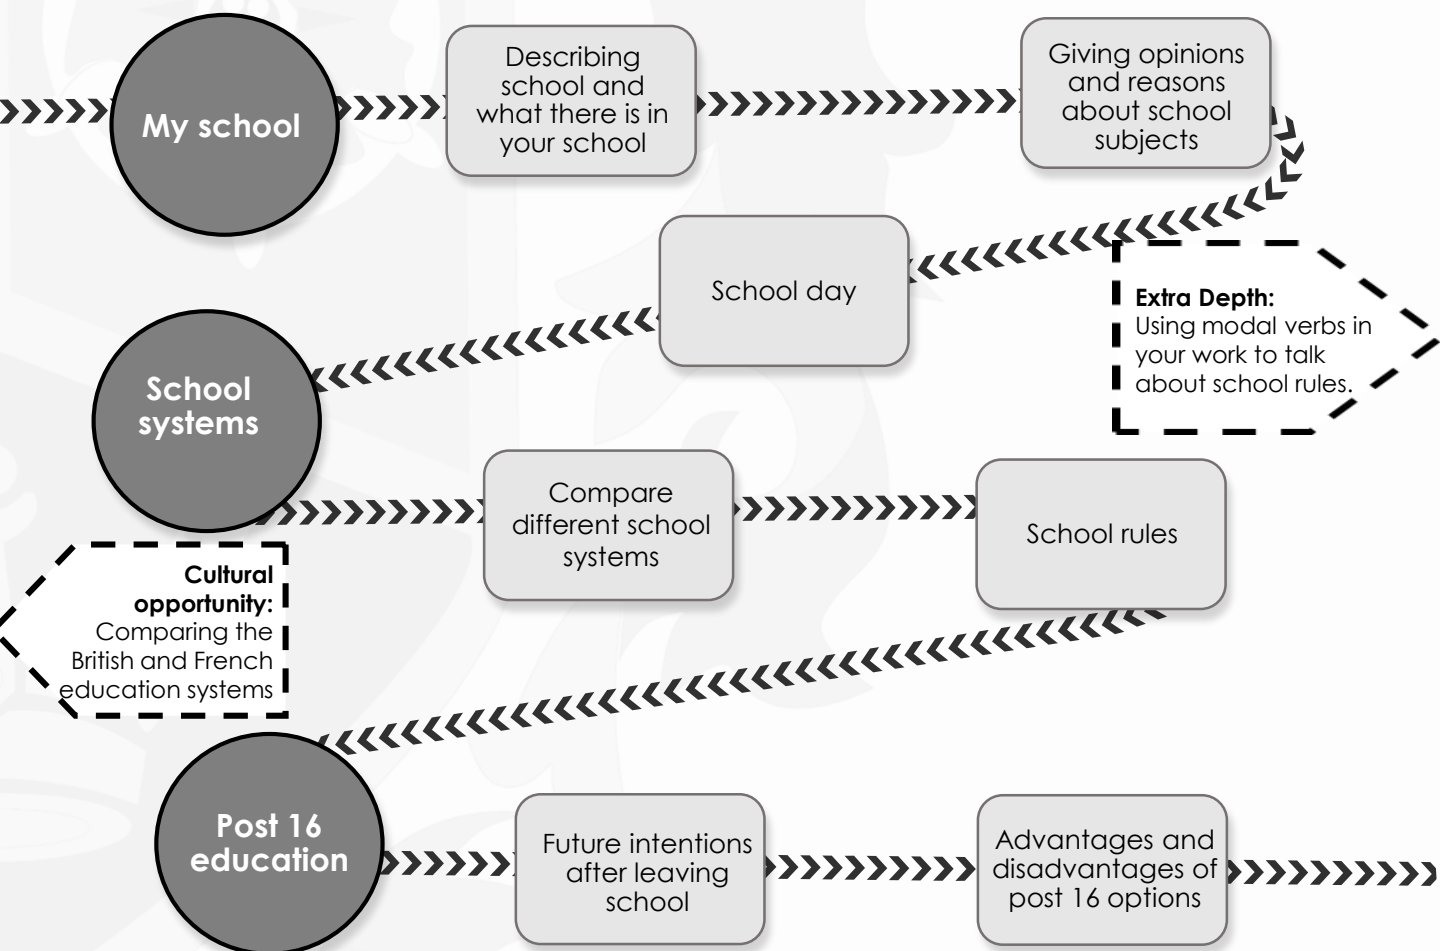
My school

Describing school and what there is in your school

Giving opinions and reasons about school subjects

School day

Extra Depth: Using modal verbs in your work to talk about school rules.

School systems

Compare different school systems

School rules

Cultural opportunity: Comparing the British and French education systems

Post 16 education

Future intentions after leaving school

Advantages and disadvantages of post 16 options